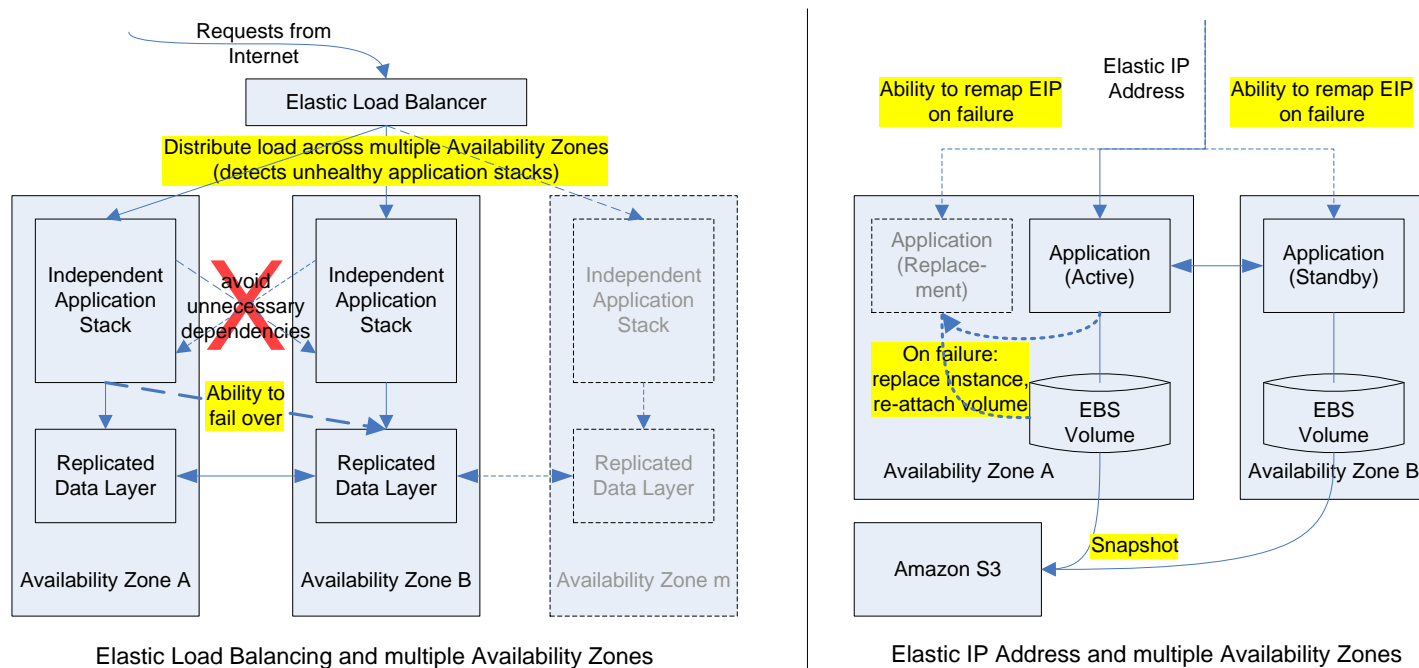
Requests from Internet

Elastic Load Balancer

Distribute load across multiple Availability Zones (detects unhealthy application stacks)

Independent Application Stack

avoid unnecessary dependencies

Independent Application Stack

Independent Application Stack

Ability to fail over

Replicated Data Layer

Replicated Data Layer

Replicated Data Layer

Availability Zone A

Availability Zone B

Availability Zone m

Elastic Load Balancing and multiple Availability Zones

Elastic IP Address

Ability to remap EIP on failure

Ability to remap EIP on failure

Application (Replacement)

Application (Active)

Application (Standby)

On failure: replace instance, re-attach volume

EBS Volume

EBS Volume

Availability Zone A

Availability Zone B

Amazon S3

Snapshot

Elastic IP Address and multiple Availability Zones